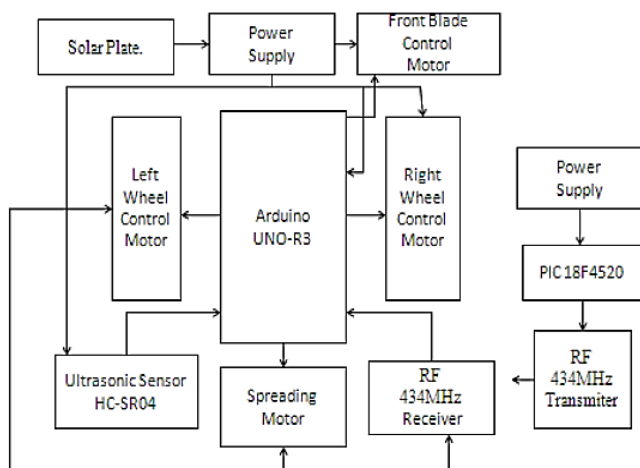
Solar Plate.

Power Supply

Front Blade Control Motor

Left Wheel Control Motor

Arduino UNO-R3

Right Wheel Control Motor

Power Supply

PIC 18F4520

Ultrasonic Sensor HC-SR04

Spreading Motor

RF 434MHz Receiver

RF 434MHz Transmiter